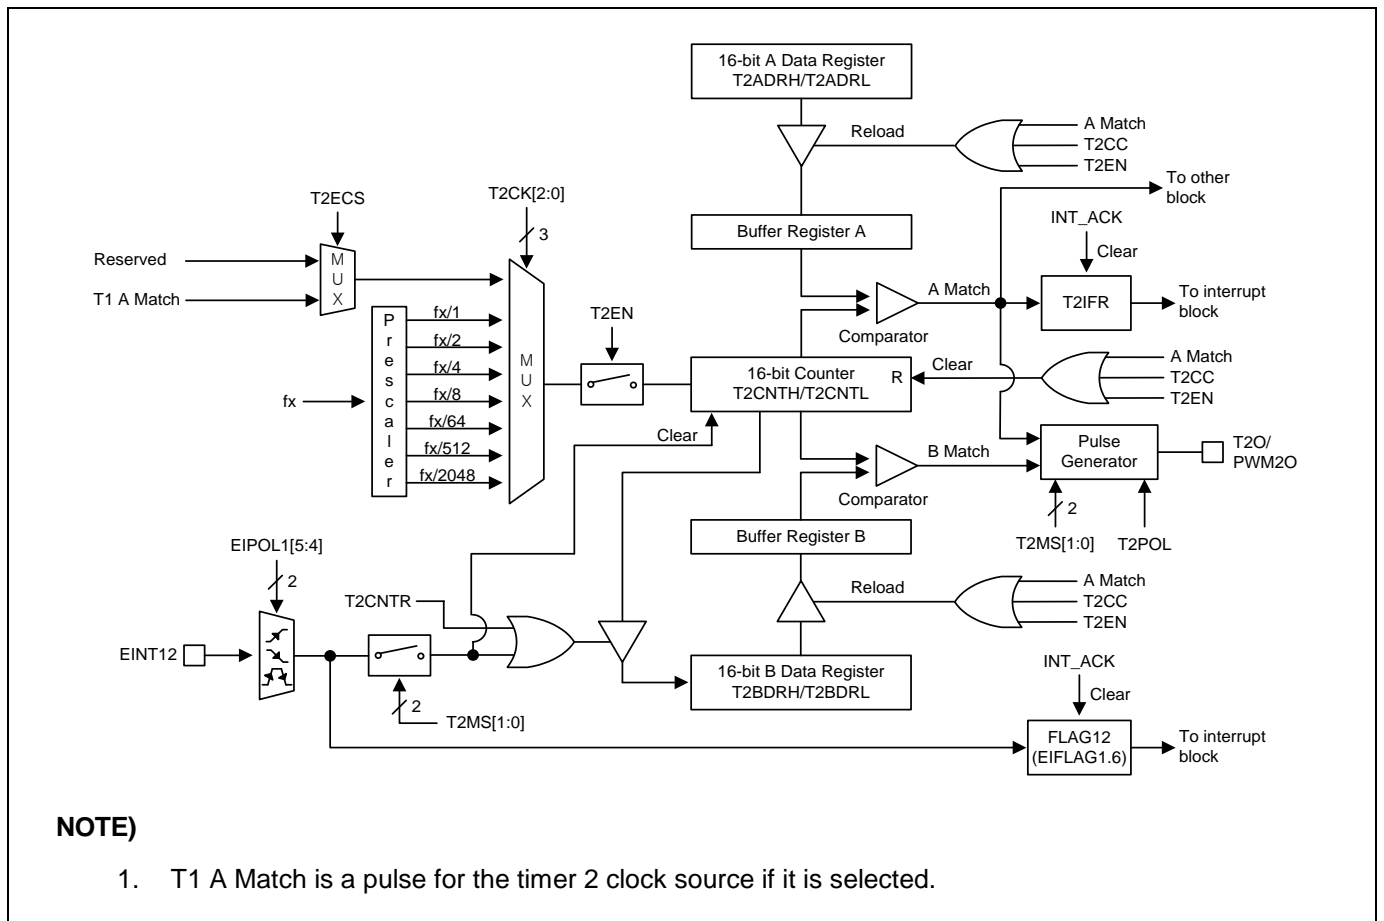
16-bit A Data Register
T2ADRH/T2ADRL

Reload

A Match
T2CC
T2EN

To other block

T2ECS

T2CK[2:0]

3

Buffer Register A

INT_ACK

Clear

Reserved

T1 A Match

M
U
X

P
r
e
s
c
a
l
e
r

fx/1
fx/2
fx/4
fx/8
fx/64
fx/512
fx/2048

fx

M
U
X

T2EN

A Match

Comparator

T2IFR

To interrupt block

16-bit Counter
T2CNTH/T2CNTL

R

Clear

A Match
T2CC
T2EN

Clear

B Match

Comparator

Pulse Generator

T2O/
PWM2O

2

T2MS[1:0]

T2POL

EIPOL1[5:4]

2

Buffer Register B

Reload

A Match
T2CC
T2EN

T2CNTR

EINT12

16-bit B Data Register
T2BDRH/T2BDRL

INT_ACK

Clear

2

T2MS[1:0]

FLAG12
(EIFLAG1.6)

To interrupt block

NOTE)

1. T1 A Match is a pulse for the timer 2 clock source if it is selected.